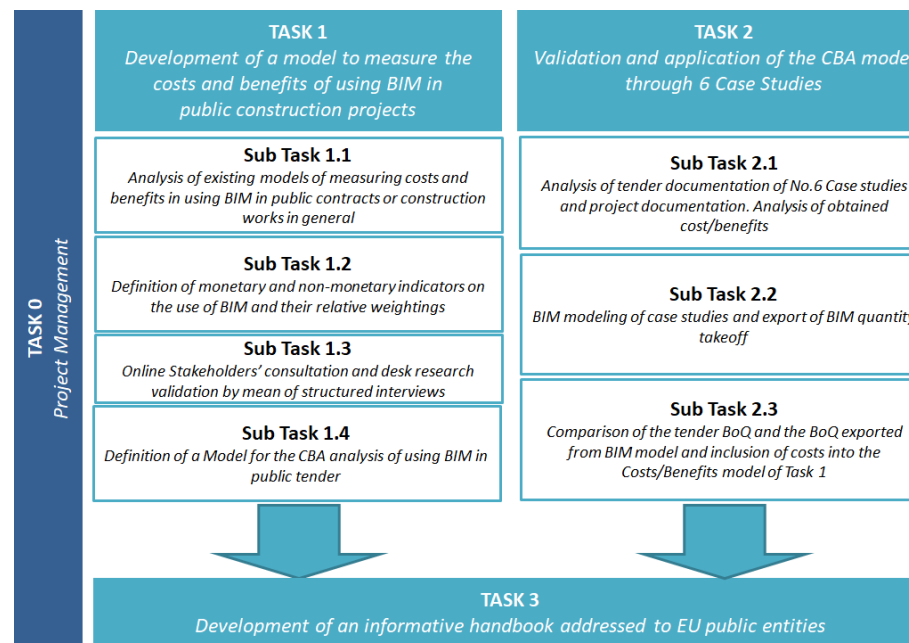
TASK 0
Project Management

TASK 1
Development of a model to measure the costs and benefits of using BIM in public construction projects

Sub Task 1.1
Analysis of existing models of measuring costs and benefits in using BIM in public contracts or construction works in general

Sub Task 1.2
Definition of monetary and non-monetary indicators on the use of BIM and their relative weightings

Sub Task 1.3
Online Stakeholders' consultation and desk research validation by mean of structured interviews

Sub Task 1.4
Definition of a Model for the CBA analysis of using BIM in public tender

TASK 2
Validation and application of the CBA mode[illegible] through 6 Case Studies

Sub Task 2.1
Analysis of tender documentation of No.6 Case studies and project documentation. Analysis of obtained cost/benefits

Sub Task 2.2
BIM modeling of case studies and export of BIM quantit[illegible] takeoff

Sub Task 2.3
Comparison of the tender BoQ and the BoQ exported from BIM model and inclusion of costs into the Costs/Benefits model of Task 1

TASK 3
Development of an informative handbook addressed to EU public entities